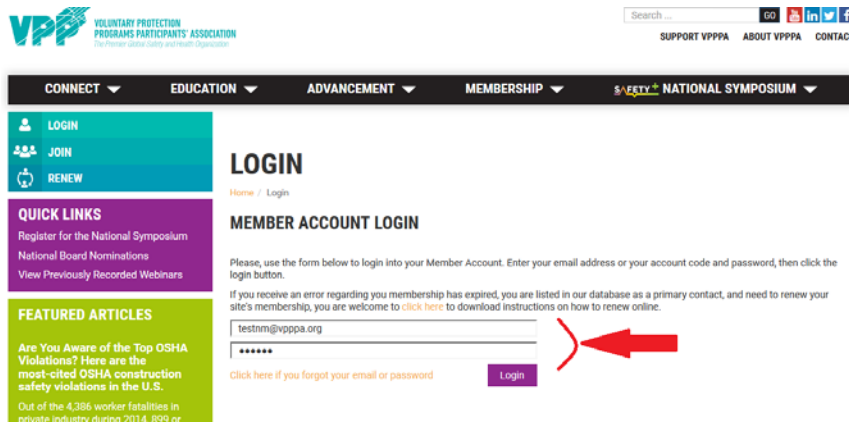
VPP VOLUNTARY PROTECTION PROGRAMS PARTICIPANTS' ASSOCIATION
The Premier Global Safety and Health Organization

Search ... GO

SUPPORT VPPPA ABOUT VPPPA CONTAC

CONNECT EDUCATION ADVANCEMENT MEMBERSHIP SAFETY+ NATIONAL SYMPOSIUM

LOGIN
JOIN
RENEW

QUICK LINKS
Register for the National Symposium
National Board Nominations
View Previously Recorded Webinars

FEATURED ARTICLES
Are You Aware of the Top OSHA Violations? Here are the most-cited OSHA construction safety violations in the U.S.
Out of the 4,386 worker fatalities in private industry during 2014, 899 or

LOGIN

Home / Login

MEMBER ACCOUNT LOGIN

Please, use the form below to login into your Member Account. Enter your email address or your account code and password, then click the login button.

If you receive an error regarding you membership has expired, you are listed in our database as a primary contact, and need to renew your site's membership, you are welcome to click here to download instructions on how to renew online.

testnm@vpppa.org
••••••

Click here if you forgot your email or password

Login